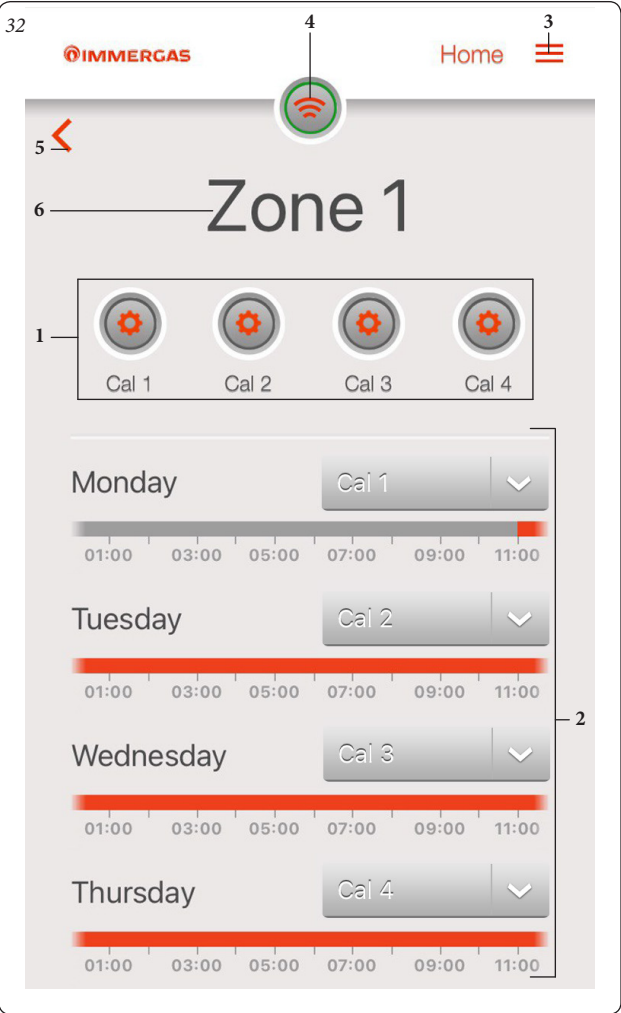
32

4

3

IMMERGAS

Home

5

6

Zone 1

1

Cal 1

Cal 2

Cal 3

Cal 4

Monday

Cal 1

01:00 03:00 05:00 07:00 09:00 11:00

Tuesday

Cal 2

01:00 03:00 05:00 07:00 09:00 11:00

2

Wednesday

Cal 3

01:00 03:00 05:00 07:00 09:00 11:00

Thursday

Cal 4

01:00 03:00 05:00 07:00 09:00 11:00